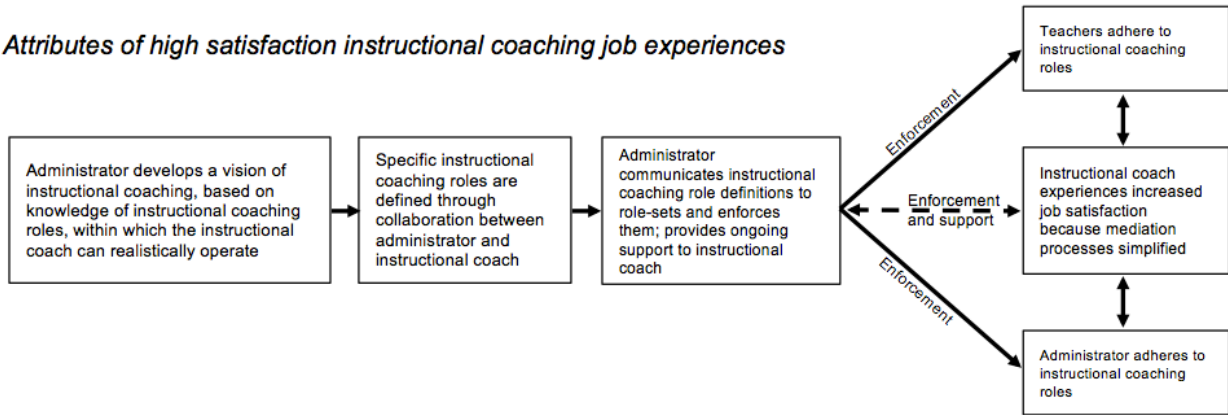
Attributes of high satisfaction instructional coaching job experiences

Administrator develops a vision of instructional coaching, based on knowledge of instructional coaching roles, within which the instructional coach can realistically operate

Specific instructional coaching roles are defined through collaboration between administrator and instructional coach

Administrator communicates instructional coaching role definitions to role-sets and enforces them; provides ongoing support to instructional coach

Enforcement

Enforcement and support

Enforcement

Teachers adhere to instructional coaching roles

Instructional coach experiences increased job satisfaction because mediation processes simplified

Administrator adheres to instructional coaching roles